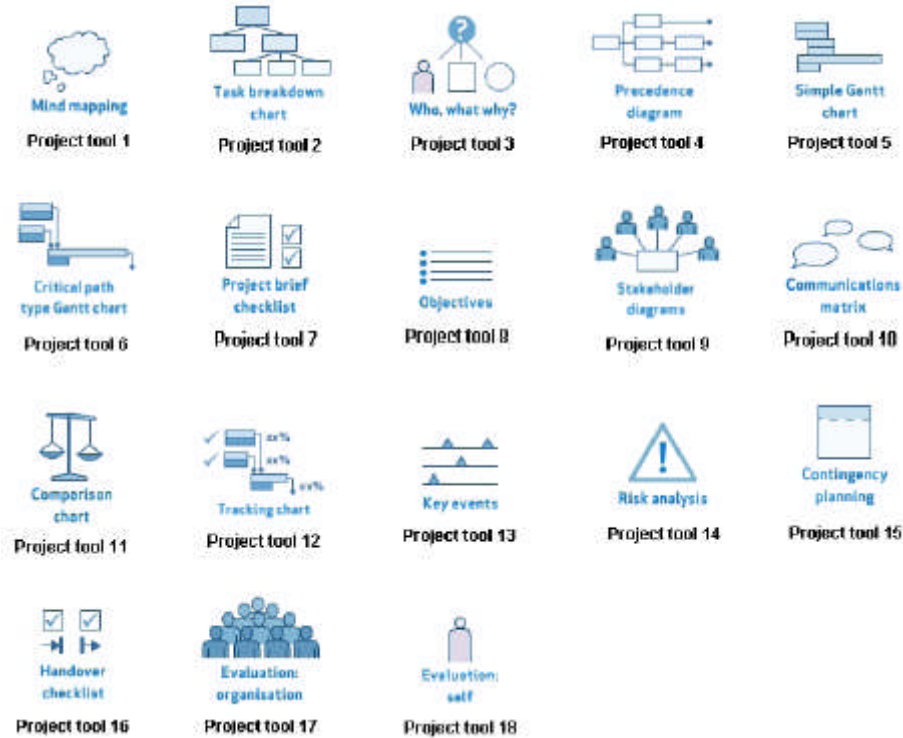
Mind mapping
Project tool 1

Task breakdown chart
Project tool 2

Who, what why?
Project tool 3

Precedence diagram
Project tool 4

Simple Gantt chart
Project tool 5

Critical path type Gantt chart
Project tool 6

Project brief checklist
Project tool 7

Objectives
Project tool 8

Stakeholder diagrams
Project tool 9

Communications matrix
Project tool 10

Comparison chart
Project tool 11

xx%
xx%
xx%
Tracking chart
Project tool 12

Key events
Project tool 13

Risk analysis
Project tool 14

Contingency planning
Project tool 15

Handover checklist
Project tool 16

Evaluation: organisation
Project tool 17

Evaluation: self
Project tool 18